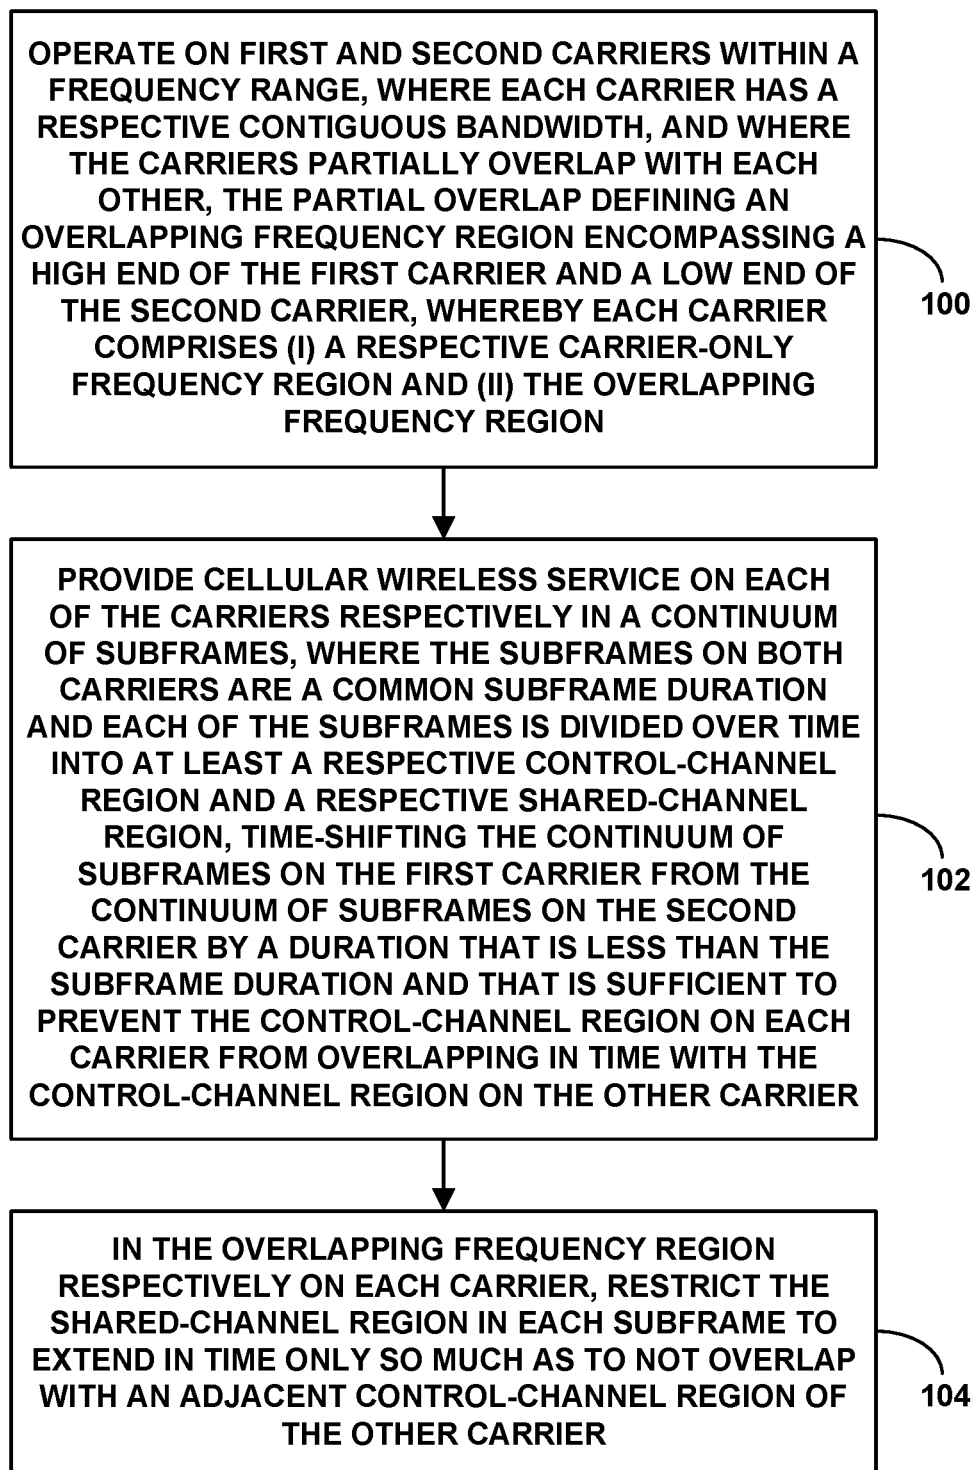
OPERATE ON FIRST AND SECOND CARRIERS WITHIN A FREQUENCY RANGE, WHERE EACH CARRIER HAS A RESPECTIVE CONTIGUOUS BANDWIDTH, AND WHERE THE CARRIERS PARTIALLY OVERLAP WITH EACH OTHER, THE PARTIAL OVERLAP DEFINING AN OVERLAPPING FREQUENCY REGION ENCOMPASSING A HIGH END OF THE FIRST CARRIER AND A LOW END OF THE SECOND CARRIER, WHEREBY EACH CARRIER COMPRISES (I) A RESPECTIVE CARRIER-ONLY FREQUENCY REGION AND (II) THE OVERLAPPING FREQUENCY REGION

100

PROVIDE CELLULAR WIRELESS SERVICE ON EACH OF THE CARRIERS RESPECTIVELY IN A CONTINUUM OF SUBFRAMES, WHERE THE SUBFRAMES ON BOTH CARRIERS ARE A COMMON SUBFRAME DURATION AND EACH OF THE SUBFRAMES IS DIVIDED OVER TIME INTO AT LEAST A RESPECTIVE CONTROL-CHANNEL REGION AND A RESPECTIVE SHARED-CHANNEL REGION, TIME-SHIFTING THE CONTINUUM OF SUBFRAMES ON THE FIRST CARRIER FROM THE CONTINUUM OF SUBFRAMES ON THE SECOND CARRIER BY A DURATION THAT IS LESS THAN THE SUBFRAME DURATION AND THAT IS SUFFICIENT TO PREVENT THE CONTROL-CHANNEL REGION ON EACH CARRIER FROM OVERLAPPING IN TIME WITH THE CONTROL-CHANNEL REGION ON THE OTHER CARRIER

102

IN THE OVERLAPPING FREQUENCY REGION RESPECTIVELY ON EACH CARRIER, RESTRICT THE SHARED-CHANNEL REGION IN EACH SUBFRAME TO EXTEND IN TIME ONLY SO MUCH AS TO NOT OVERLAP WITH AN ADJACENT CONTROL-CHANNEL REGION OF THE OTHER CARRIER

104